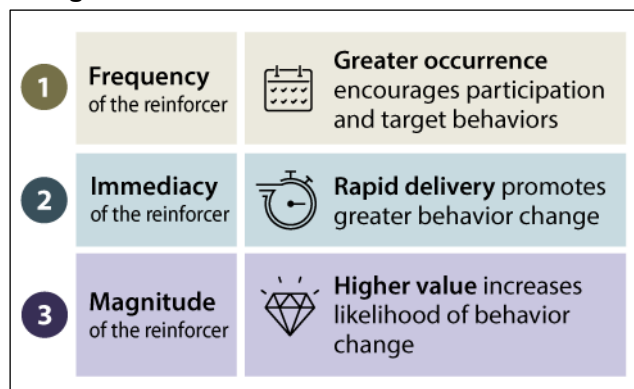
1 Frequency of the reinforcer

Greater occurrence encourages participation and target behaviors

2 Immediacy of the reinforcer

Rapid delivery promotes greater behavior change

3 Magnitude of the reinforcer

Higher value increases likelihood of behavior change